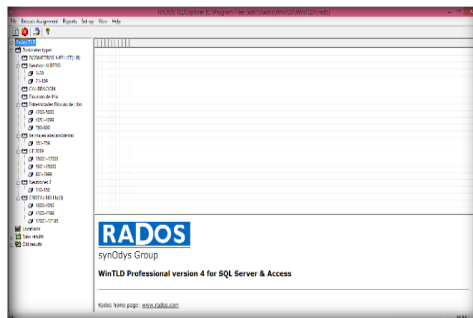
RADOS TLDExplorer [C:\Program Files\Rados\WinTLD\WinTLD.mdb]

File Records Assignment Reports Set up View Help

Network

Dosimeter types

DOSIMETROS AMBIENTE(M)

Servidor ALBERTO

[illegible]

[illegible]

CALIBRACION

Patrones de Fria

Extremidades Rocosas de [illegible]

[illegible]

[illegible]

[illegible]

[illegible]

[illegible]

LE 2009

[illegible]

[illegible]

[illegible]

Seleccion 2

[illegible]

CRISTALES TLD

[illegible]

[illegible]

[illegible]

Locations

New results

Old results

RADOS

synOdys Group

WinTLD Professional version 4 for SQL Server & Access

Rados home page: www.rados.com